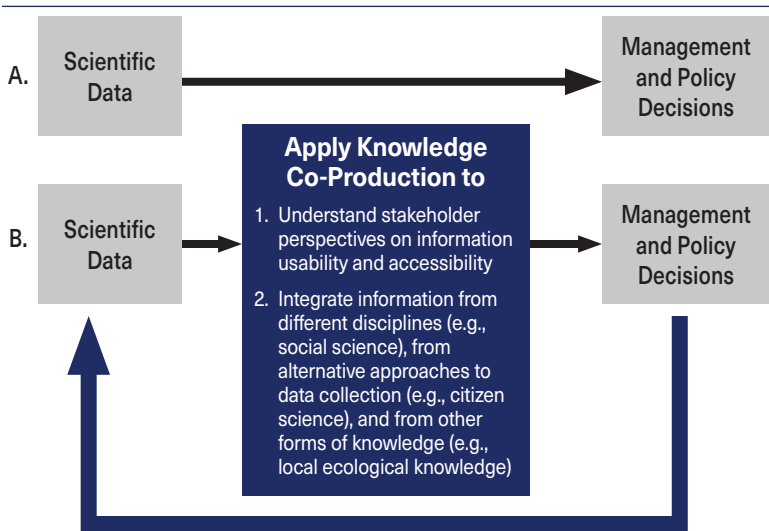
A.

Scientific Data

Management and Policy Decisions

B.

Scientific Data

Apply Knowledge Co-Production to

1. Understand stakeholder perspectives on information usability and accessibility

2. Integrate information from different disciplines (e.g., social science), from alternative approaches to data collection (e.g., citizen science), and from other forms of knowledge (e.g., local ecological knowledge)

Management and Policy Decisions